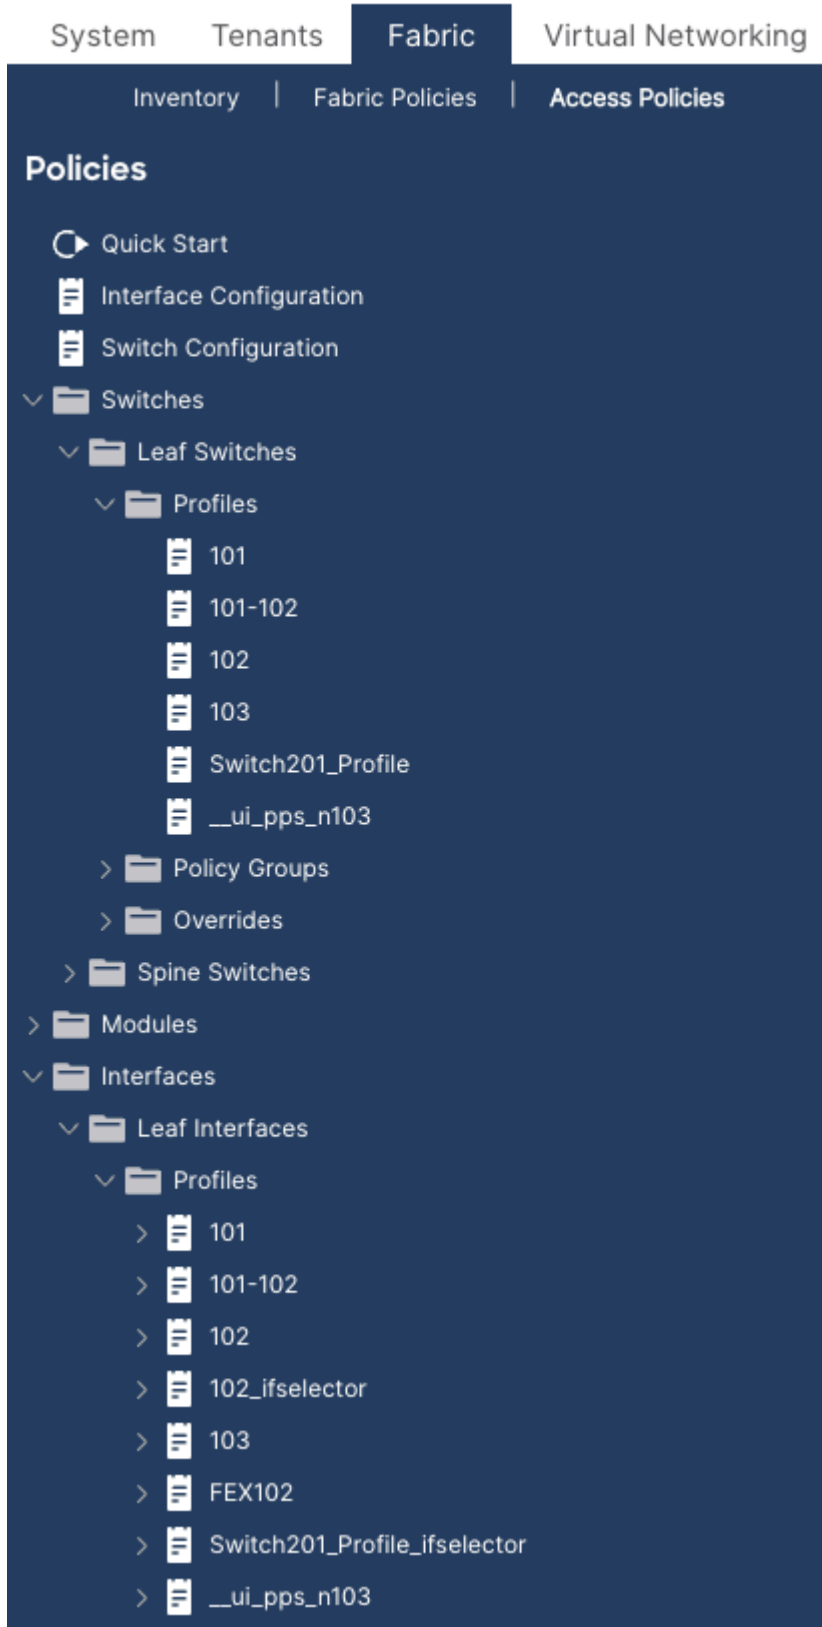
System Tenants Fabric Virtual Networking

Inventory | Fabric Policies | Access Policies

Policies

Quick Start
Interface Configuration
Switch Configuration
Switches
Leaf Switches
Profiles
101
101-102
102
103
Switch201_Profile
__ui_pps_n103
Policy Groups
Overrides
Spine Switches
Modules
Interfaces
Leaf Interfaces
Profiles
101
101-102
102
102_ifselector
103
FEX102
Switch201_Profile_ifselector
__ui_pps_n103